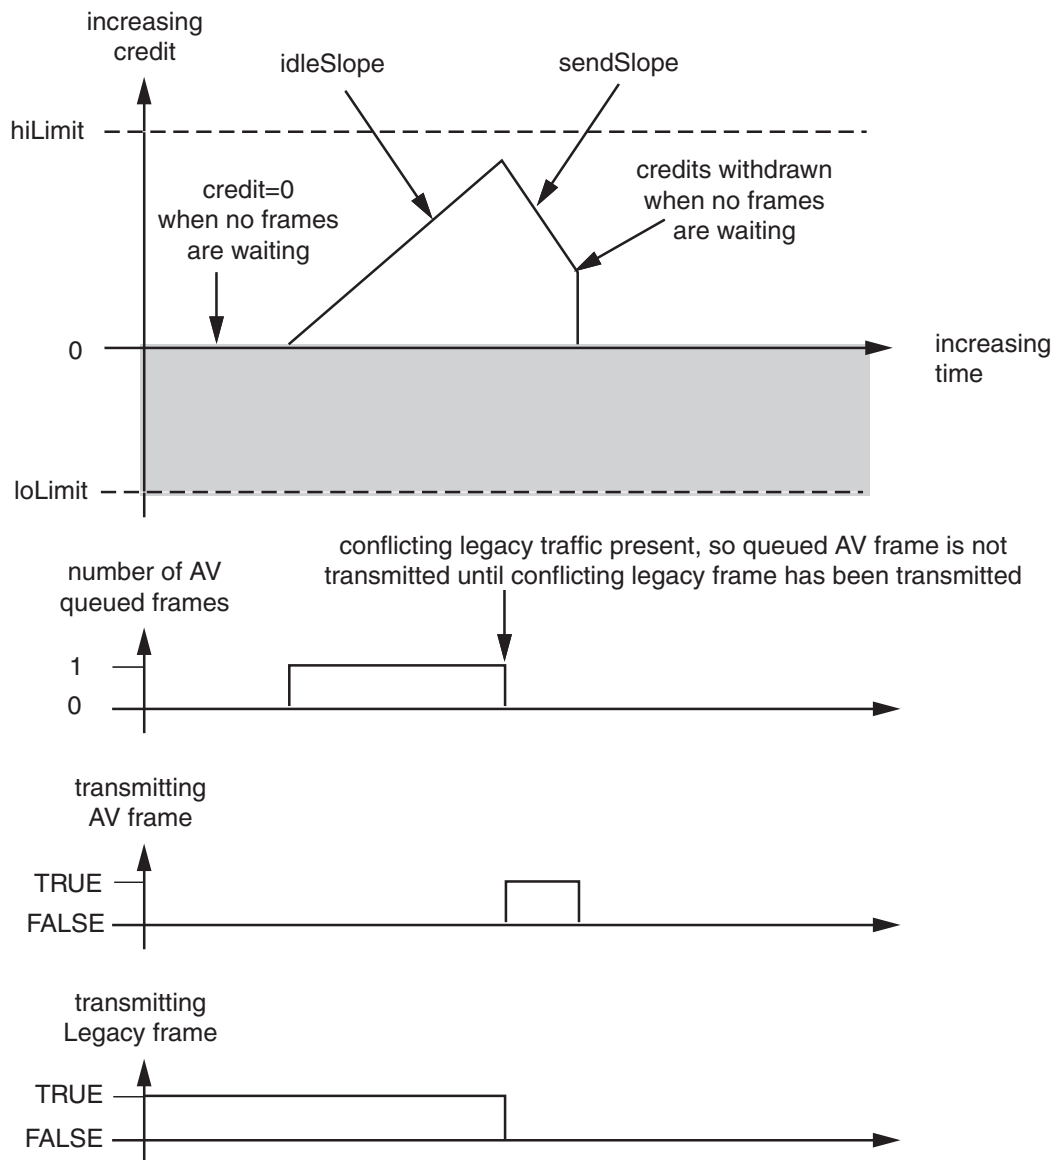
increasing credit

idleSlope

sendSlope

hiLimit

credit=0 when no frames are waiting

credits withdrawn when no frames are waiting

0

increasing time

loLimit

conflicting legacy traffic present, so queued AV frame is not transmitted until conflicting legacy frame has been transmitted

number of AV queued frames

1

0

transmitting AV frame

TRUE

FALSE

transmitting Legacy frame

TRUE

FALSE